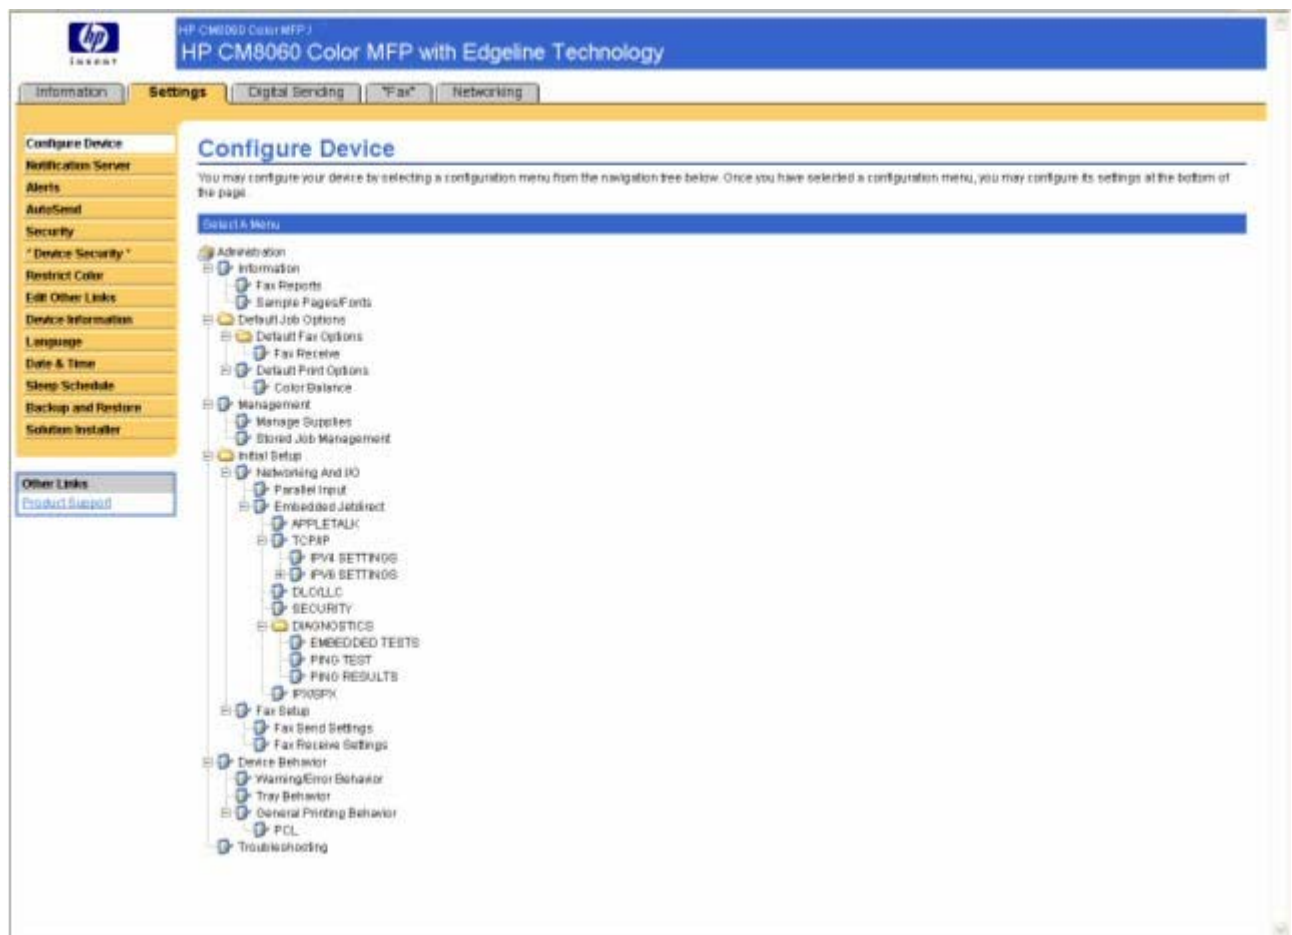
hp invent

HP CM8060 Color MFP /
HP CM8060 Color MFP with Edgeline Technology

Information | Settings | Digital Sending | *Fax* | Networking

Configure Device
Notification Server
Alerts
AutoSend
Security
* Device Security *
Restrict Color
Edit Other Links
Device Information
Language
Date & Time
Sleep Schedule
Backup and Restore
Solution Installer

Other Links
Product Support

Configure Device

You may configure your device by selecting a configuration menu from the navigation tree below. Once you have selected a configuration menu, you may configure its settings at the bottom of the page.

Select A Menu

Administration
Information
Fax Reports
Sample Pages/Fonts
Default Job Options
Default Fax Options
Fax Receive
Default Print Options
Color Balance
Management
Manage Supplies
Stored Job Management
Initial Setup
Networking And IO
Parallel Input
Embedded Jetdirect
APPLETALK
TCP/IP
IPV4 SETTINGS
IPV6 SETTINGS
DLC/LLC
SECURITY
DIAGNOSTICS
EMBEDDED TESTS
PING TEST
PING RESULTS
IPX/SPX
Fax Setup
Fax Send Settings
Fax Receive Settings
Device Behavior
Warning/Error Behavior
Tray Behavior
General Printing Behavior
PCL
Troubleshooting